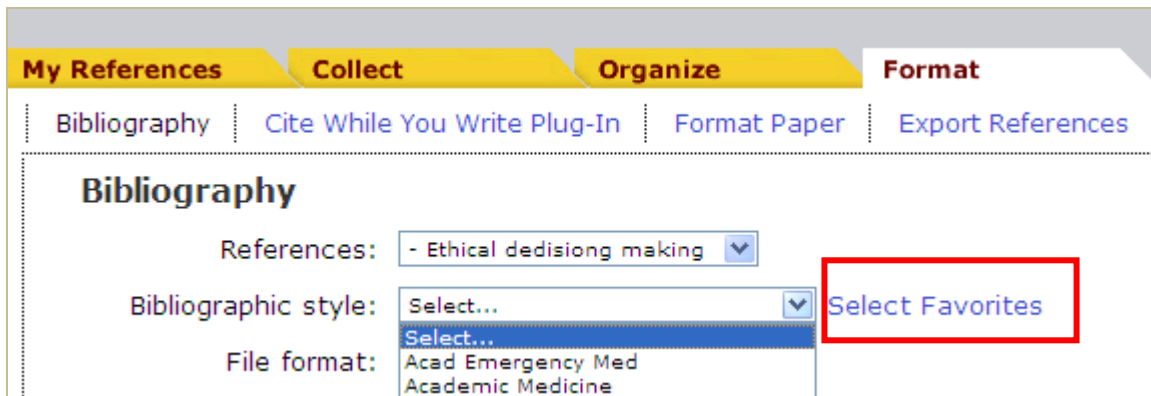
My References
Collect
Organize
Format

Bibliography
Cite While You Write Plug-In
Format Paper
Export References

Bibliography

References: - Ethical dedisiong making

Bibliographic style: Select...
Select Favorites

Select...
Acad Emergency Med
Academic Medicine

File format: